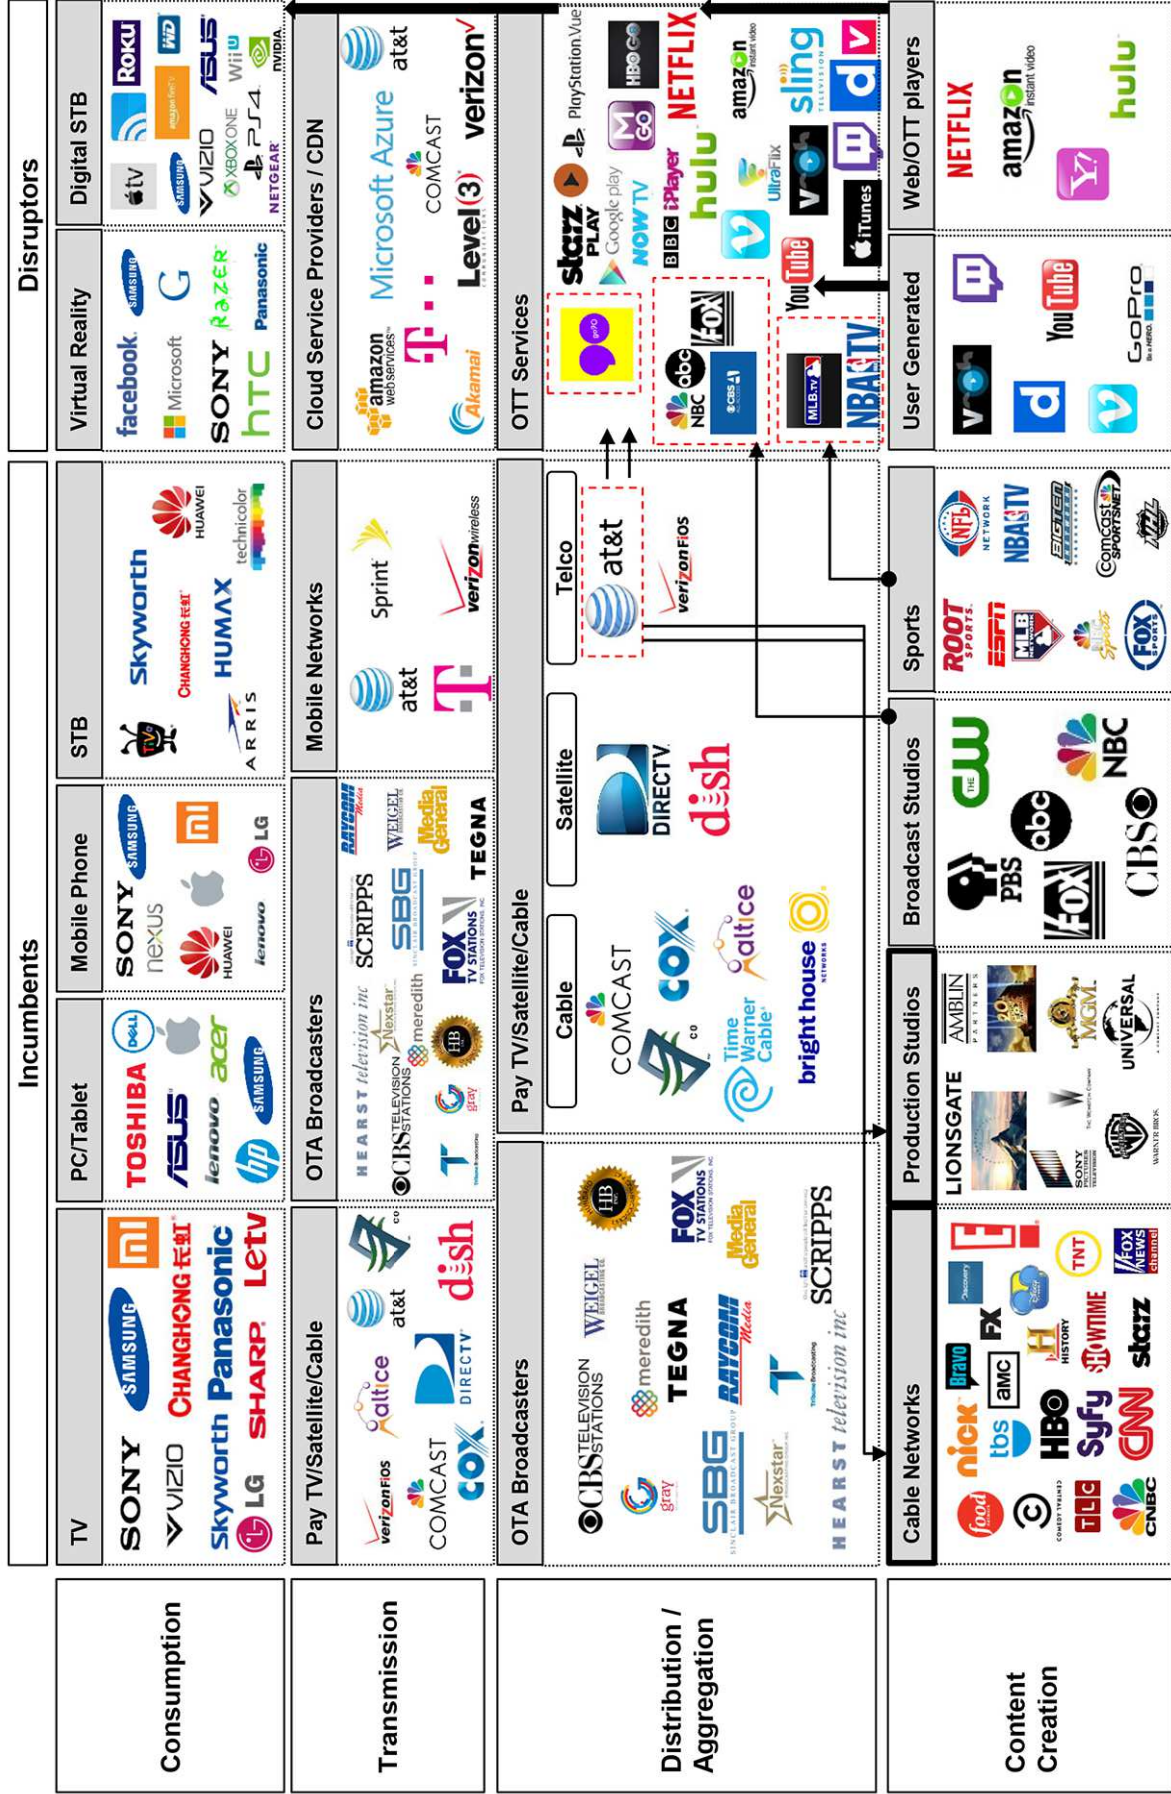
Incumbents

Disruptors

Consumption

TV
SONY VIZIO Skyworth LG SAMSUNG CHANGHONG 长虹 Panasonic SHARP mi Letv

PC/Tablet
TOSHIBA ASUS lenovo hp DELL acer SAMSUNG

Mobile Phone
SONY nexus HUAWEI SAMSUNG lenovo mi LG

STB
TiVo Skyworth CHANGHONG 长虹 HUMAX ARRIS HUAWEI technicolor

Virtual Reality
facebook Microsoft SONY htc SAMSUNG G RAZER Panasonic

Digital STB
tv SAMSUNG VIZIO XBOXONE PS4 NETGEAR amazon fire tv ROKU WD ASUS Wii U NVIDIA

Transmission

Pay TV/Satellite/Cable
verizon FiOS COMCAST COX altice DIRECTV at&t dish

OTA Broadcasters
HEARST television inc CBS TELEVISION STATIONS gray Nexstar meredith HB SCRIPPS SBG FOX TV STATIONS RAYCOM Media WEIGEL Media General TEGNA

Mobile Networks
at&t T Sprint verizon wireless

Cloud Service Providers / CDN
amazon web services Akamai T Microsoft Azure Level(3) COMCAST at&t verizon

Distribution / Aggregation

OTA Broadcasters
CBS TELEVISION STATIONS gray SBG Nexstar meredith TEGNA WEIGEL RAYCOM Media HEARST television inc HB FOX TV STATIONS Media General SCRIPPS

Pay TV/Satellite/Cable

Cable
COMCAST COX altice Time Warner Cable bright house NETWORKS

Satellite
DIRECTV dish

Telco
at&t verizon FiOS

OTT Services
starz PLAY Google play NOW TV BBC iPlayer hulu PlayStation Vue HBO GO M GO NETFLIX amazon instant video sling UltraFlix iTunes YouTube abc NBC FOX CBS MLB.tv NBA TV

Content Creation

Cable Networks
food COMEDY CENTRAL TLC CNBC nick tbs HBO Syfy CNN Bravo amc HISTORY SHOWTIME starz FX Discovery E! TNT FOX NEWS channel

Production Studios
LIONSGATE SONY PICTURES TELEVISION WARNER BROS. AMBLIN PARTNERS MGM THE WEINSTEIN COMPANY UNIVERSAL

Broadcast Studios
PBS FOX abc CW NBC CBS

Sports
ROOT SPORTS ESPN MLB NBC Sports FOX SPORTS NFL NETWORK NBA TV BIG TEN Comcast SPORTSNET NHL

User Generated
Vevo d YouTube GoPro

Web/OTT players
NETFLIX amazon instant video Y! hulu